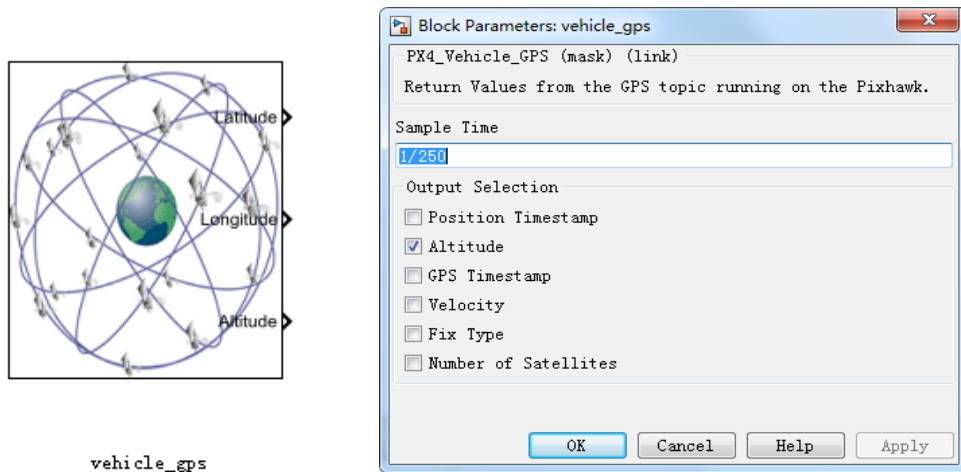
Latitude
Longitude
Altitude
vehicle_gps

Block Parameters: vehicle_gps
PX4_Vehicle_GPS (mask) (link)
Return Values from the GPS topic running on the Pixhawk.
Sample Time
1/250
Output Selection
Position Timestamp
Altitude
GPS Timestamp
Velocity
Fix Type
Number of Satellites
OK
Cancel
Help
Apply